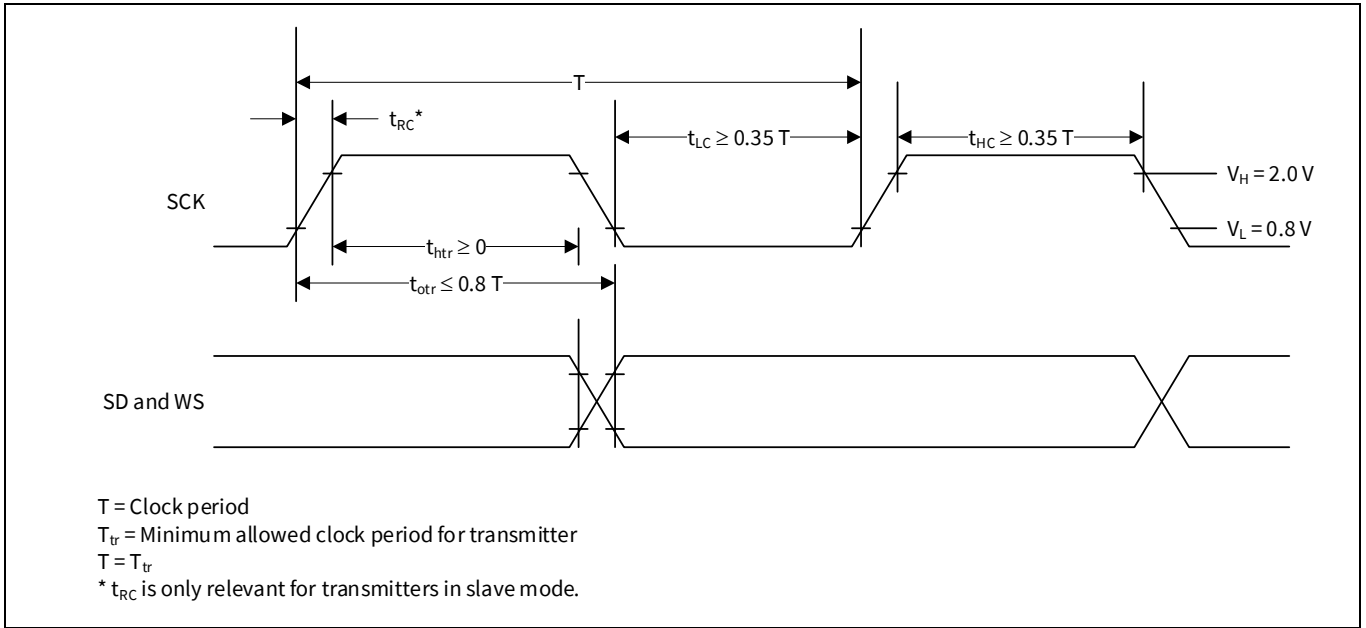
T

$t_{RC}$*

$t_{LC} \geq 0.35$ T

$t_{HC} \geq 0.35$ T

$V_H = 2.0$ V

SCK

$V_L = 0.8$ V

$t_{htr} \geq 0$

$t_{otr} \leq 0.8$ T

SD and WS

T = Clock period
$T_{tr}$ = Minimum allowed clock period for transmitter
$T = T_{tr}$
* $t_{RC}$ is only relevant for transmitters in slave mode.